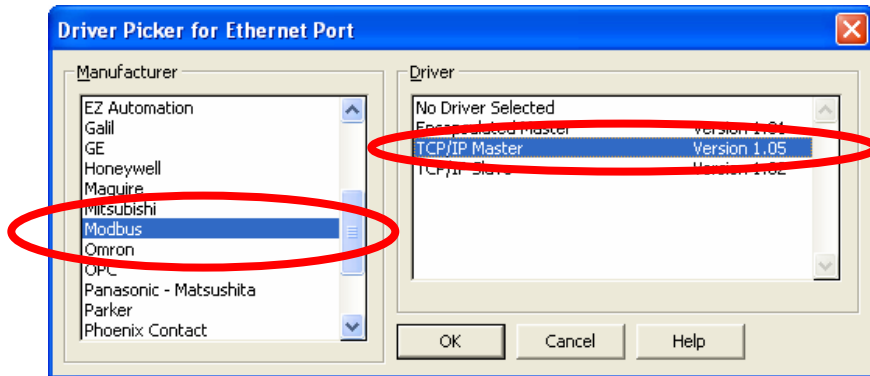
Driver Picker for Ethernet Port

Manufacturer

EZ Automation
Galil
GE
Honeywell
Maguire
Mitsubishi
Modbus
Omron
OPC
Panasonic - Matsushita
Parker
Phoenix Contact

Driver

| No Driver Selected | |
|---|---|
| Encapsulated Master | Version 1.01 |
| TCP/IP Master | Version 1.05 |
| TCP/IP Slave | Version 1.02 |

OK Cancel Help